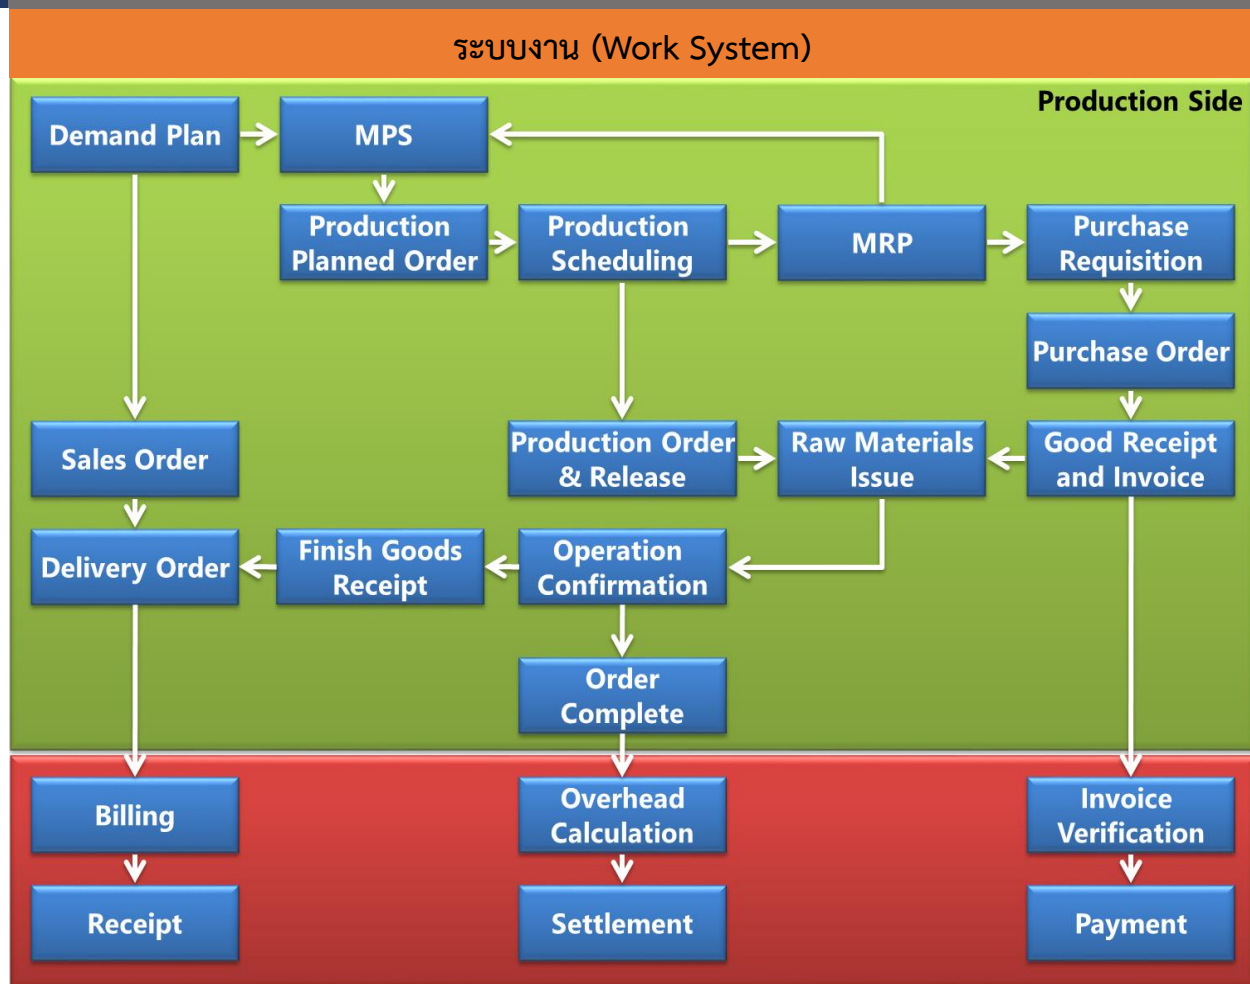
ระบบงาน (Work System)

Production Side

Demand Plan

MPS

Production Planned Order

Production Scheduling

MRP

Purchase Requisition

Purchase Order

Sales Order

Production Order & Release

Raw Materials Issue

Good Receipt and Invoice

Delivery Order

Finish Goods Receipt

Operation Confirmation

Order Complete

Billing

Overhead Calculation

Invoice Verification

Receipt

Settlement

Payment